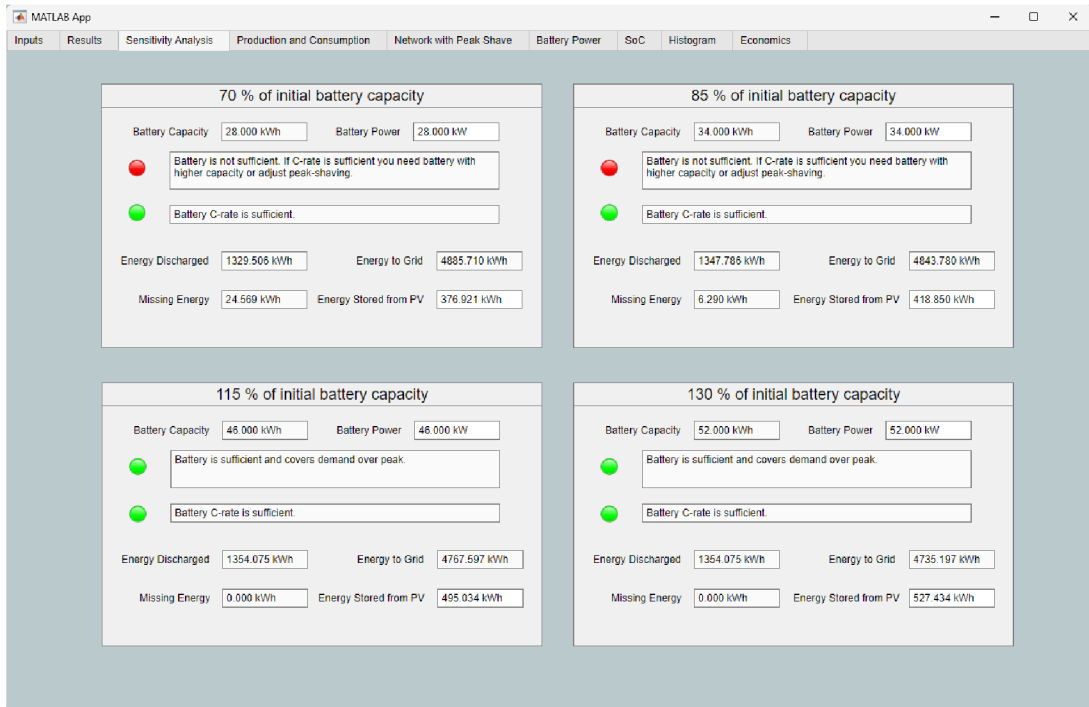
MATLAB App

Inputs | Results | Sensitivity Analysis | Production and Consumption | Network with Peak Shave | Battery Power | SoC | Histogram | Economics

70 % of initial battery capacity

Battery Capacity 28.000 kWh Battery Power 28.000 kW

Battery is not sufficient. If C-rate is sufficient you need battery with higher capacity or adjust peak-shaving.

Battery C-rate is sufficient.

Energy Discharged 1329.506 kWh Energy to Grid 4885.710 kWh

Missing Energy 24.569 kWh Energy Stored from PV 376.921 kWh

85 % of initial battery capacity

Battery Capacity 34.000 kWh Battery Power 34.000 kW

Battery is not sufficient. If C-rate is sufficient you need battery with higher capacity or adjust peak-shaving.

Battery C-rate is sufficient.

Energy Discharged 1347.786 kWh Energy to Grid 4843.780 kWh

Missing Energy 6.290 kWh Energy Stored from PV 418.850 kWh

115 % of initial battery capacity

Battery Capacity 46.000 kWh Battery Power 46.000 kW

Battery is sufficient and covers demand over peak.

Battery C-rate is sufficient.

Energy Discharged 1354.075 kWh Energy to Grid 4767.597 kWh

Missing Energy 0.000 kWh Energy Stored from PV 495.034 kWh

130 % of initial battery capacity

Battery Capacity 52.000 kWh Battery Power 52.000 kW

Battery is sufficient and covers demand over peak.

Battery C-rate is sufficient.

Energy Discharged 1354.075 kWh Energy to Grid 4735.197 kWh

Missing Energy 0.000 kWh Energy Stored from PV 527.434 kWh